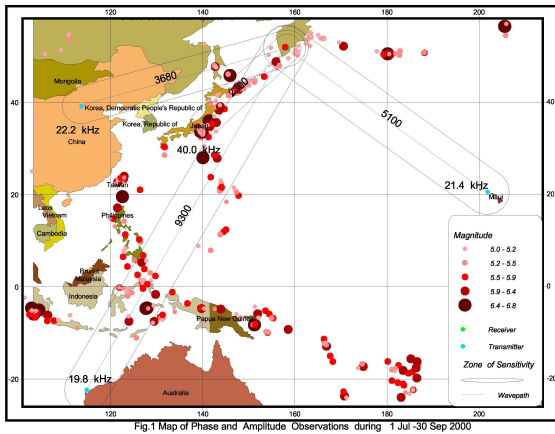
120 140 160 180 200

40

20

0

-20

Mongolia

3680

2400

5100

Korea, Democratic People's Republic of

Korea, Republic of

22.2 kHz

China

Japan

40.0 kHz

21.4 kHz

Maui

Taiwan

Laos

Vietnam

Cambodia

Philippines

9300

Brunei

Malaysia

Indonesia

Papua New Guinea

19.8 kHz

Australia

Magnitude

5.0 - 5.2

5.2 - 5.5

5.5 - 5.9

5.9 - 6.4

6.4 - 6.8

Receiver

Transmitter

Zone of Sensitivity

Wavepath

40

20

0

-20

120 140 160 180 200

Fig.1 Map of Phase and Amplitude Observations during 1 Jul -30 Sep 2000